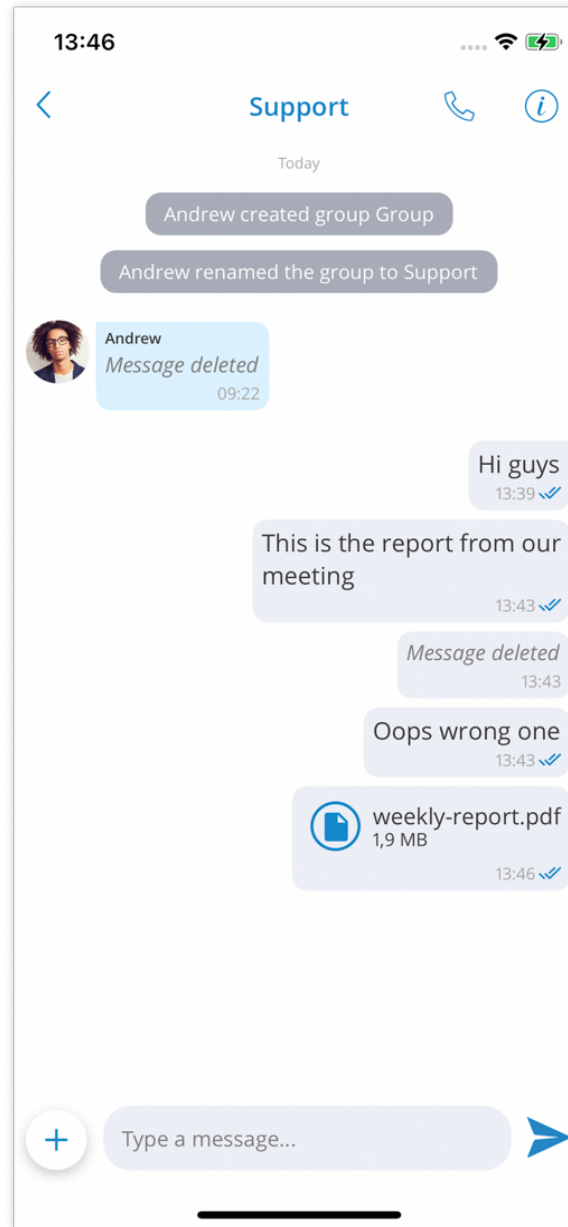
13:46

Support

Today

Andrew created group Group

Andrew renamed the group to Support

Andrew
Message deleted
09:22

Hi guys
13:39

This is the report from our meeting
13:43

Message deleted
13:43

Oops wrong one
13:43

weekly-report.pdf
1,9 MB
13:46

Type a message...